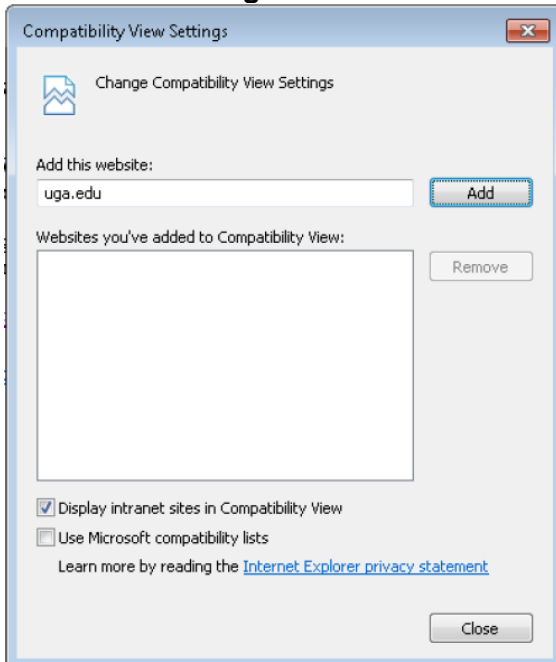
Compatibility View Settings

Change Compatibility View Settings

Add this website:

uga.edu

Add

Websites you've added to Compatibility View:

Remove

Display intranet sites in Compatibility View

Use Microsoft compatibility lists

Learn more by reading the Internet Explorer privacy statement

Close